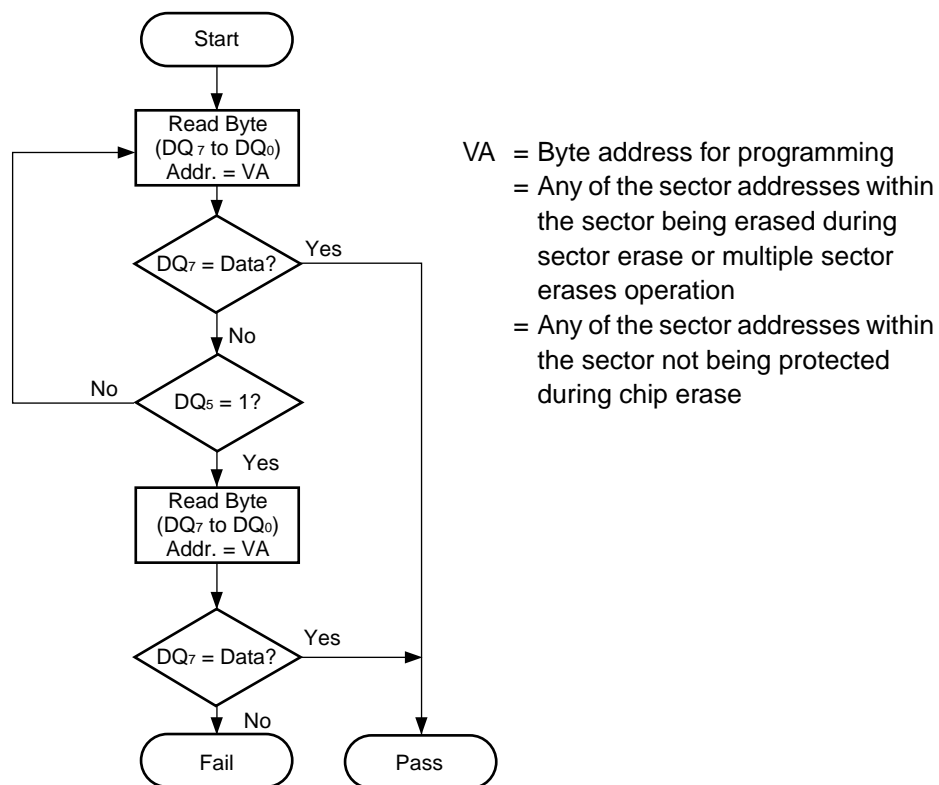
Start

Read Byte ($DQ_7$ to $DQ_0$) Addr. = VA

$DQ_7$ = Data?

Yes

No

No

$DQ_5$ = 1?

Yes

Read Byte ($DQ_7$ to $DQ_0$) Addr. = VA

$DQ_7$ = Data?

Yes

No

Fail

Pass

VA = Byte address for programming
= Any of the sector addresses within the sector being erased during sector erase or multiple sector erases operation
= Any of the sector addresses within the sector not being protected during chip erase